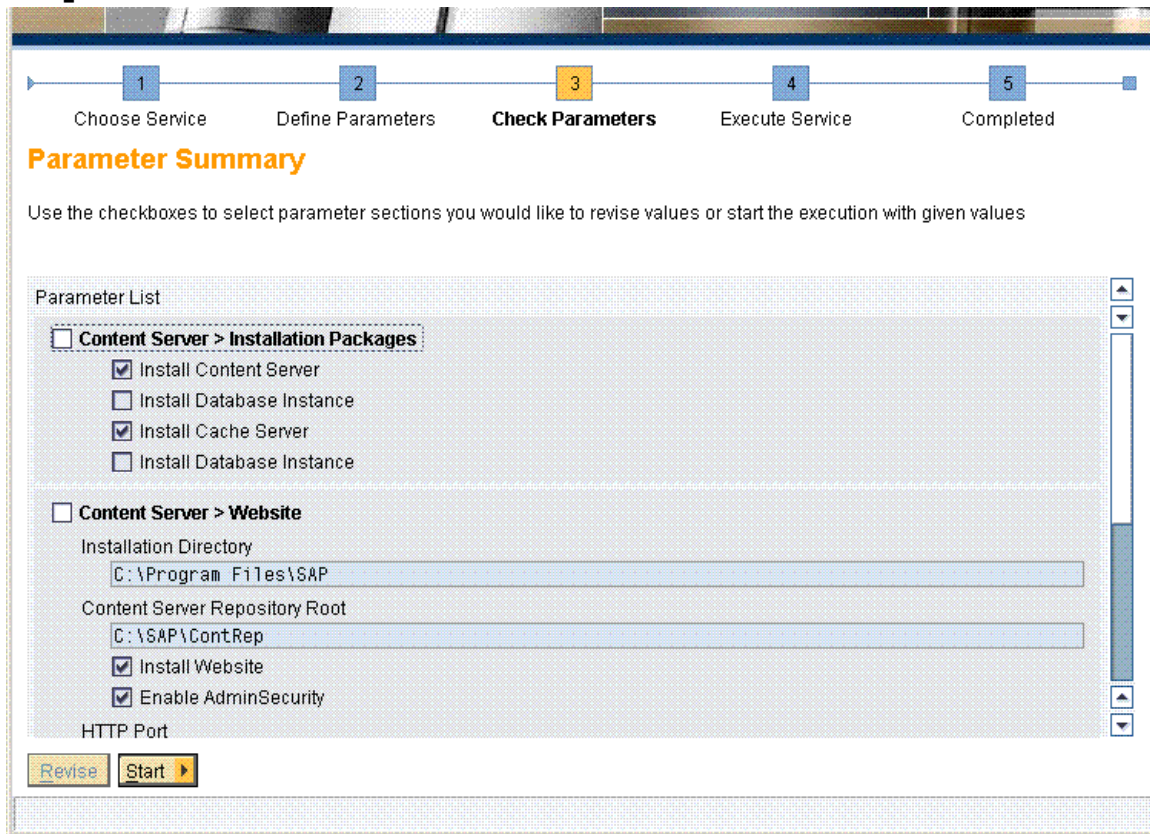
1
Choose Service

2
Define Parameters

3
Check Parameters

4
Execute Service

5
Completed

Parameter Summary

Use the checkboxes to select parameter sections you would like to revise values or start the execution with given values

Parameter List

Content Server > Installation Packages

Install Content Server

Install Database Instance

Install Cache Server

Install Database Instance

Content Server > Website

Installation Directory

C:\Program Files\SAP

Content Server Repository Root

C:\SAP\ContRep

Install Website

Enable AdminSecurity

HTTP Port

Revise

Start